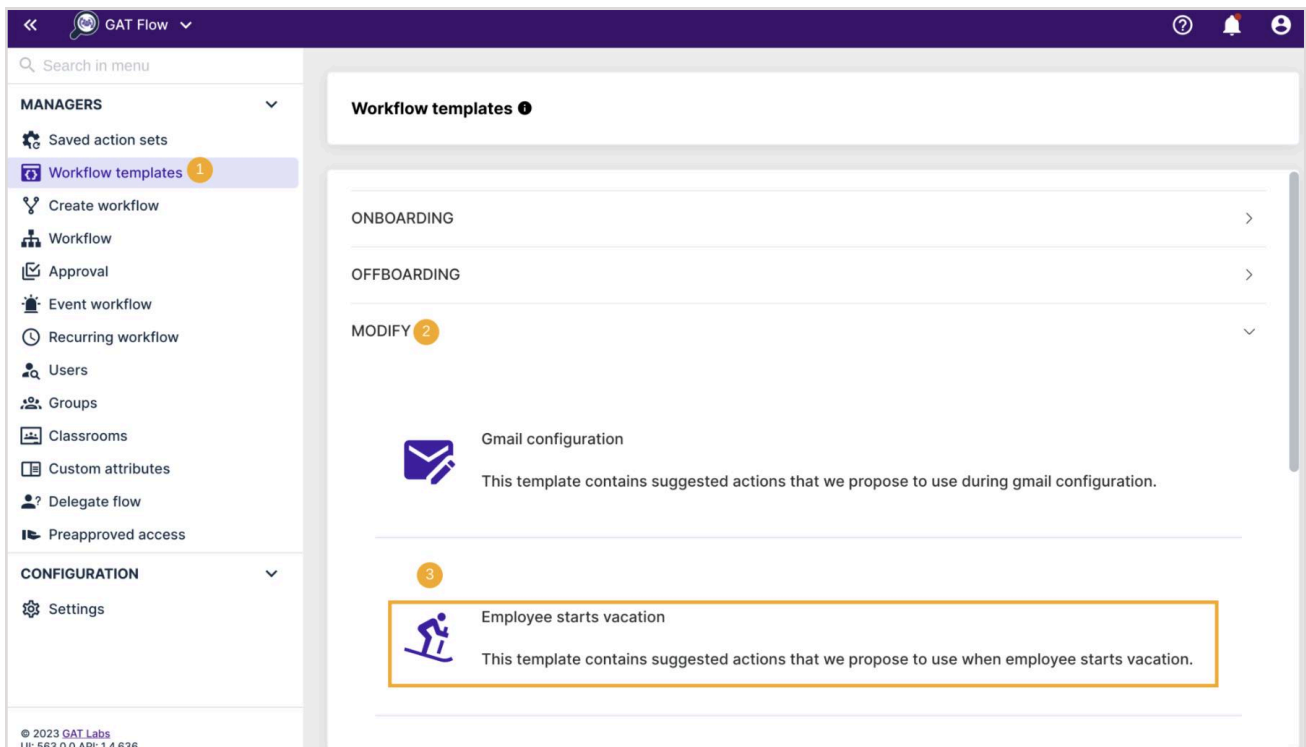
« GAT Flow ⌄

Search in menu

MANAGERS

Saved action sets
Workflow templates 1
Create workflow
Workflow
Approval
Event workflow
Recurring workflow
Users
Groups
Classrooms
Custom attributes
Delegate flow
Preapproved access

CONFIGURATION

Settings

© 2023 GAT Labs
UI: 563.0.0 API: 1.4.636

Workflow templates

ONBOARDING

OFFBOARDING

MODIFY 2

Gmail configuration

This template contains suggested actions that we propose to use during gmail configuration.

3

Employee starts vacation

This template contains suggested actions that we propose to use when employee starts vacation.